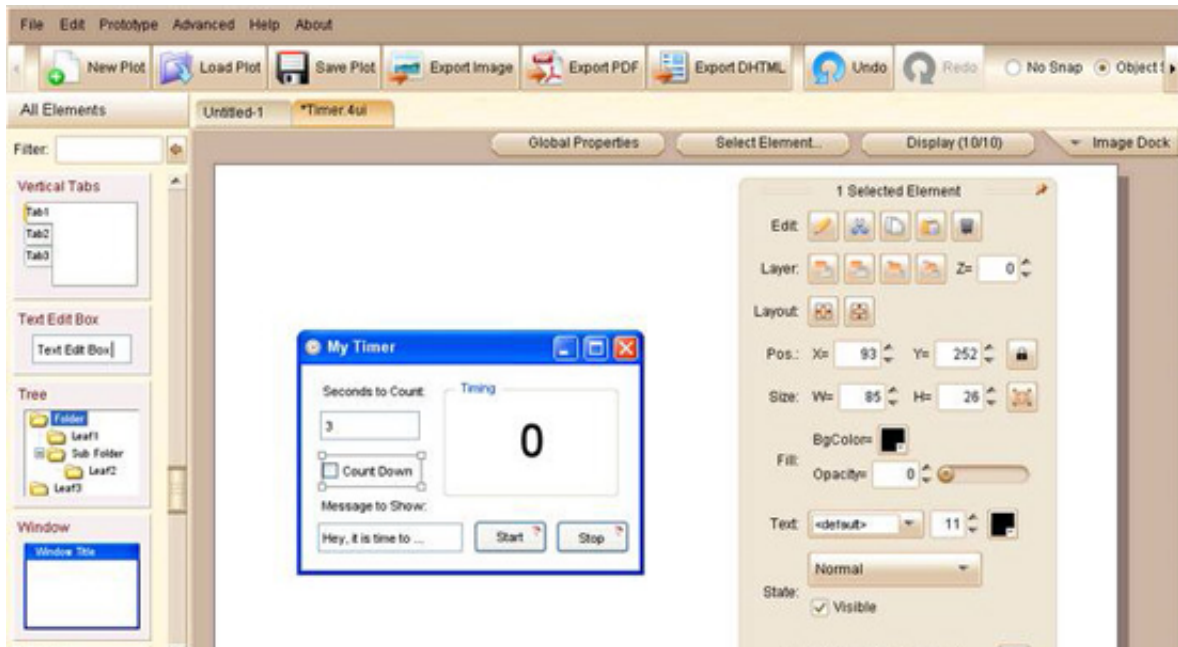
File Edit Prototype Advanced Help About

New Plot Load Plot Save Plot Export Image Export PDF Export DHTML Undo Redo No Snap Object S

All Elements

Untitled-1 *Timer.4ui

Filter:

Global Properties Select Element... Display (10/10) Image Dock

Vertical Tabs
Tab1
Tab2
Tab3

Text Edit Box
Text Edit Box

Tree
Folder
Leaf1
Sub Folder
Leaf2
Leaf3

Window
Window Title

My Timer

Seconds to Count:
3
Count Down
Message to Show:
Hey, it is time to ...
Timing
0
Start
Stop

1 Selected Element
Edit:
Layer: Z= 0
Layout:
Pos.: X= 93 Y= 252
Size: W= 85 H= 26
Fill: BgColor=
Opacity= 0
Text: <default> 11
State: Normal
Visible